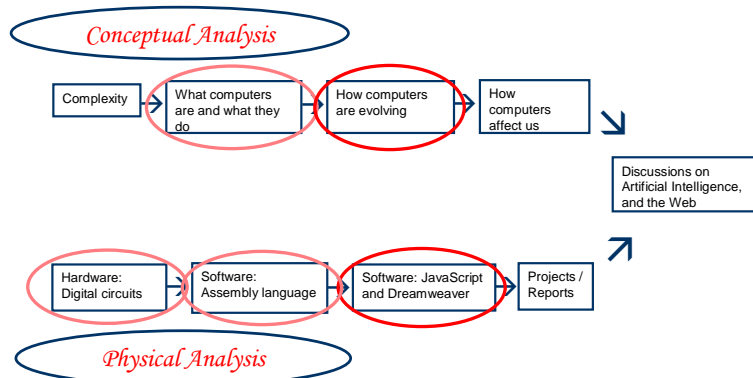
Conceptual Analysis

Complexity

What computers are and what they do

How computers are evolving

How computers affect us

Discussions on Artificial Intelligence, and the Web

Hardware: Digital circuits

Software: Assembly language

Software: JavaScript and Dreamweaver

Projects / Reports

Physical Analysis